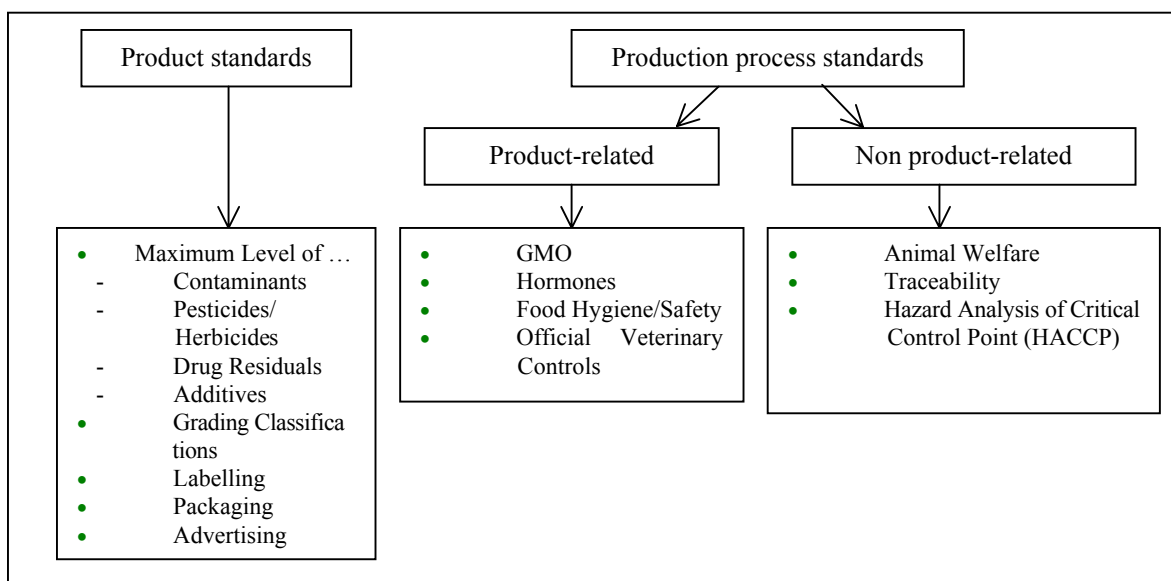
Product standards

Production process standards

Product-related

Non product-related

- Maximum Level of …
  - Contaminants
  - Pesticides/ Herbicides
  - Drug Residuals
  - Additives
- Grading Classifica tions
- Labelling
- Packaging
- Advertising

- GMO
- Hormones
- Food Hygiene/Safety
- Official Veterinary Controls

- Animal Welfare
- Traceability
- Hazard Analysis of Critical Control Point (HACCP)